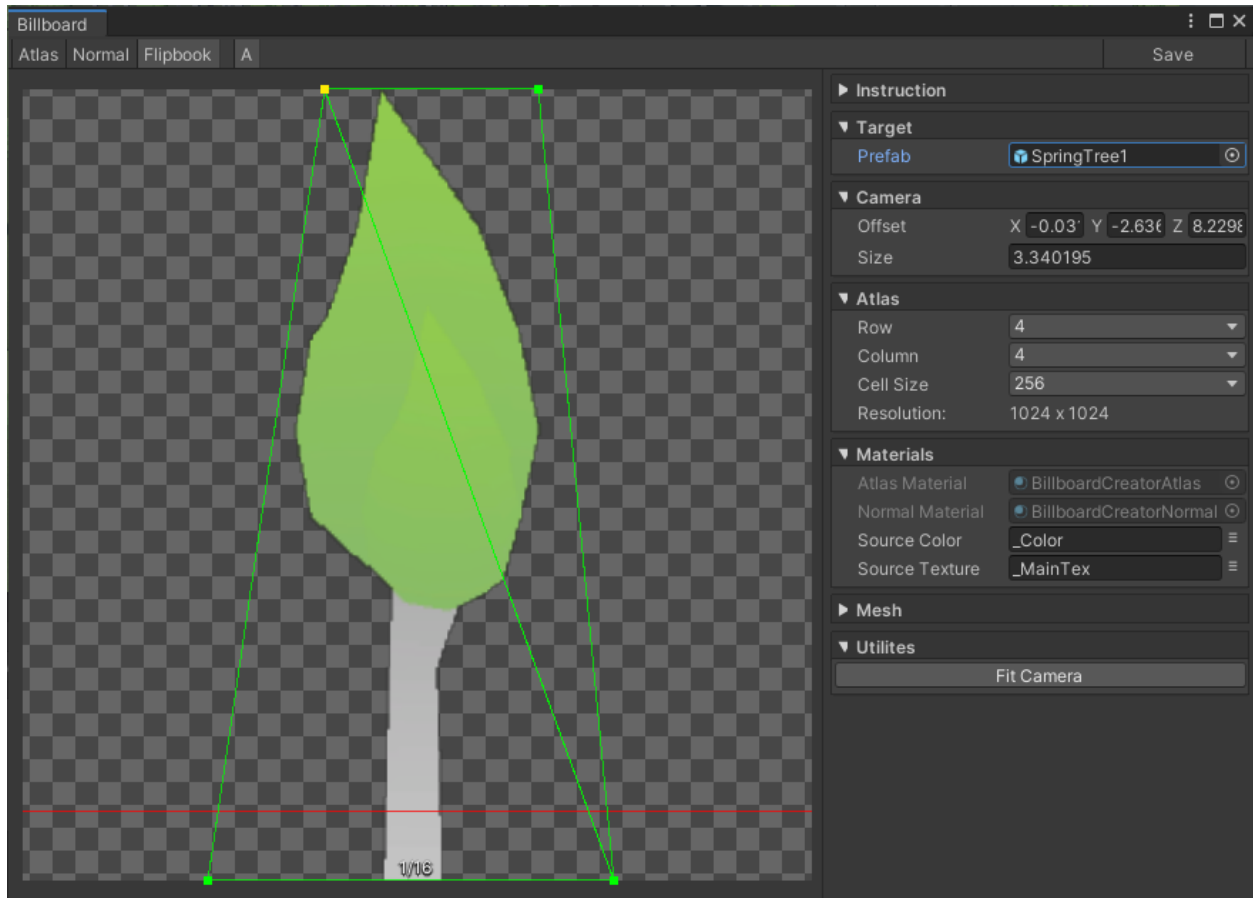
Billboard

Atlas Normal Flipbook A

Save

1/16

Instruction

Target

Prefab SpringTree1

Camera

Offset X -0.03 Y -2.63 Z 8.229

Size 3.340195

Atlas

Row 4

Column 4

Cell Size 256

Resolution: 1024 x 1024

Materials

Atlas Material BillboardCreatorAtlas

Normal Material BillboardCreatorNormal

Source Color _Color

Source Texture _MainTex

Mesh

Utilites

Fit Camera